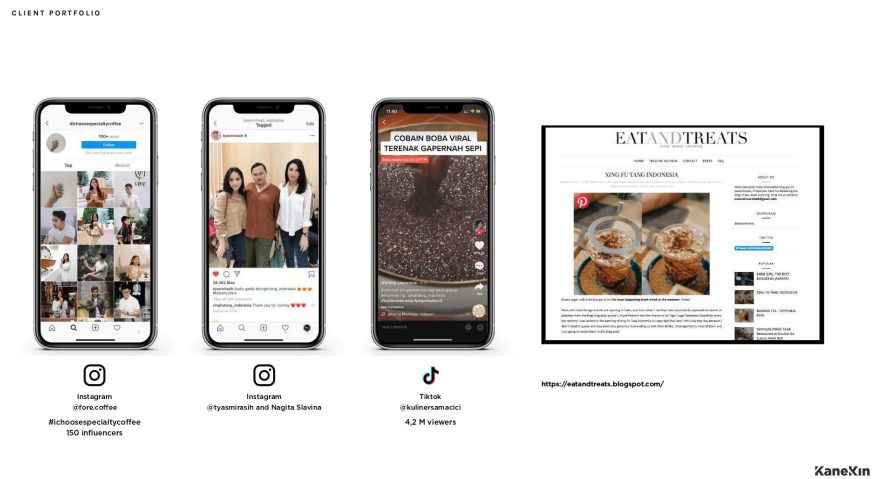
CLIENT PORTFOLIO

#ichoosespecialtycoffee

100+ posts

Follow

Top

Recent

tyasmirasih

Tagged

11:10

COBAIN BOBA VIRAL

TERENAK GAPERNAH SEPI

EATANDTREATS

XING FU TANG INDONESIA

ABOUT ME

INSTAGRAM

TWITTER

POPULAR

Instagram
@fore.coffee

#ichoosespecialtycoffee
150 influencers

Instagram
@tyasmirasih and Nagita Slavina

Tiktok
@kulinersamacici

4,2 M viewers

https://eatandtreats.blogspot.com/

KaneXin